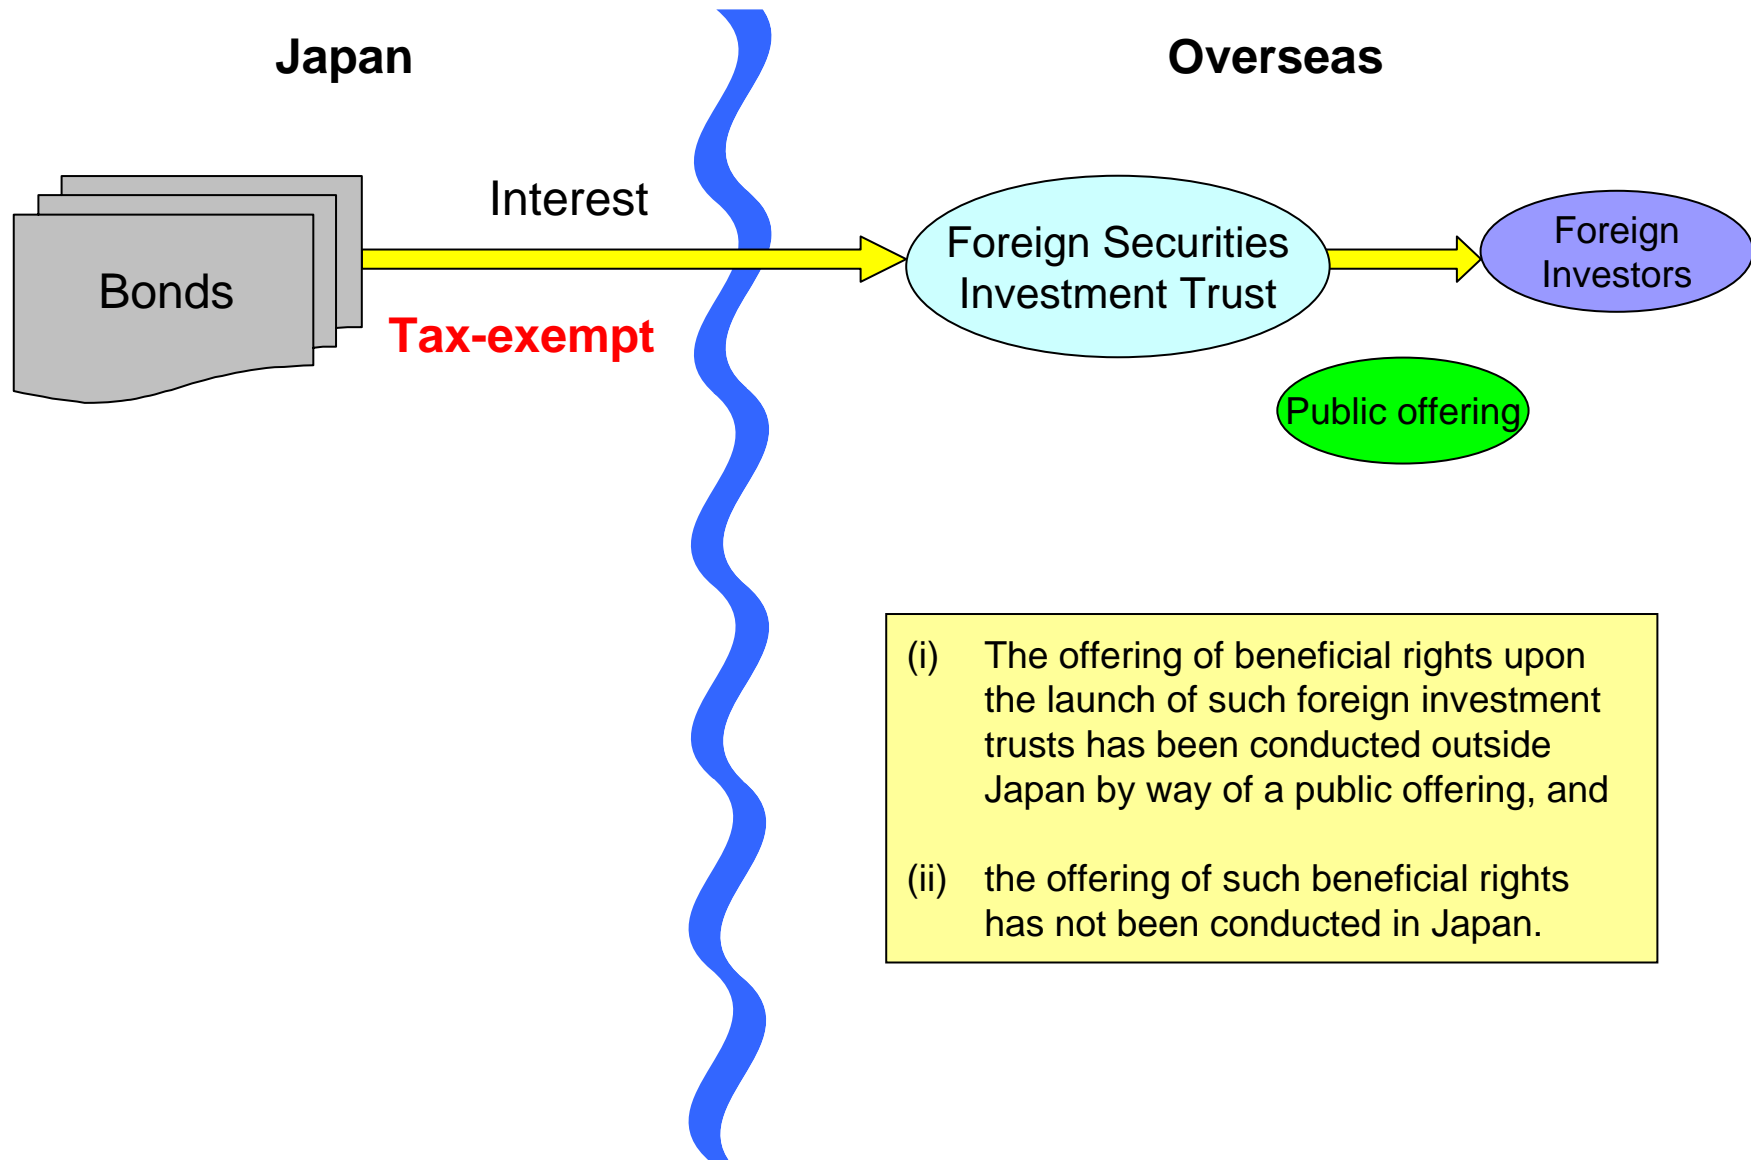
Japan

Overseas

Bonds

Interest

Tax-exempt

Foreign Securities Investment Trust

Foreign Investors

Public offering

(i) The offering of beneficial rights upon the launch of such foreign investment trusts has been conducted outside Japan by way of a public offering, and

(ii) the offering of such beneficial rights has not been conducted in Japan.